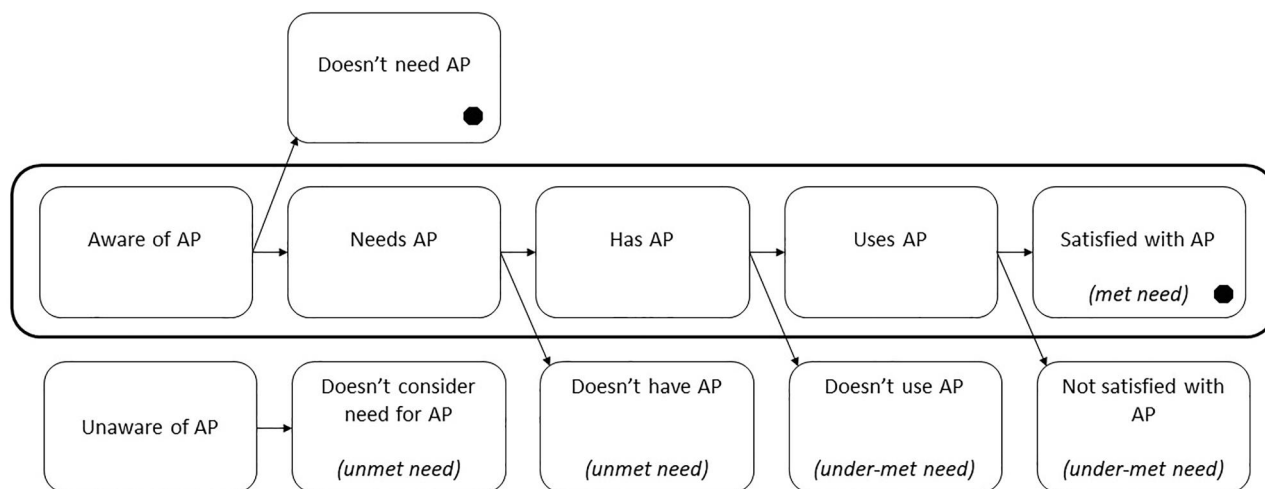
Doesn't need AP

Aware of AP

Needs AP

Has AP

Uses AP

Satisfied with AP

*(met need)*

Unaware of AP

Doesn't consider need for AP

*(unmet need)*

Doesn't have AP

*(unmet need)*

Doesn't use AP

*(under-met need)*

Not satisfied with AP

*(under-met need)*